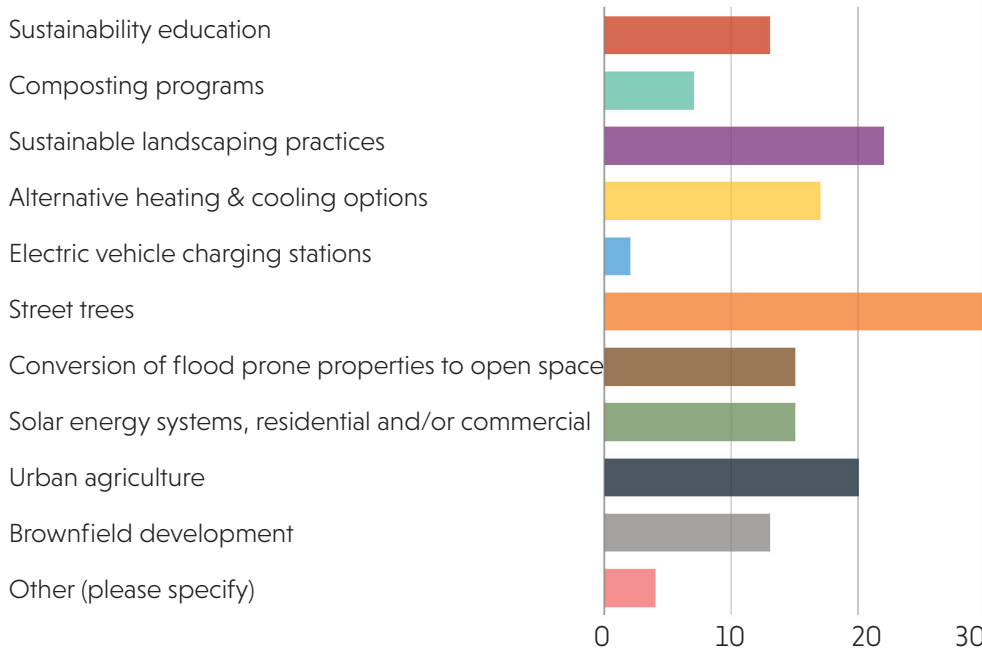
Sustainability education
Composting programs
Sustainable landscaping practices
Alternative heating & cooling options
Electric vehicle charging stations
Street trees
Conversion of flood prone properties to open space
Solar energy systems, residential and/or commercial
Urban agriculture
Brownfield development
Other (please specify)

0
10
20
30